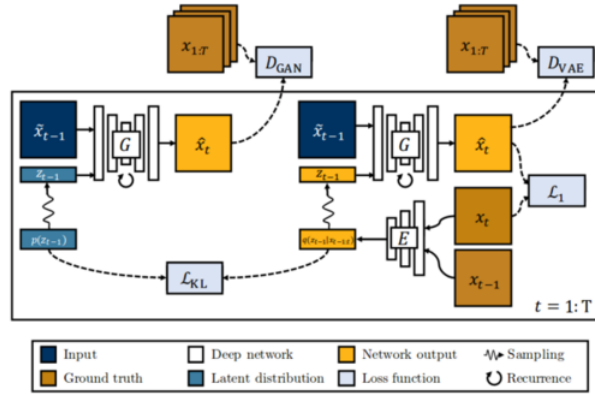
$x_{1:T}$

$D_{\text{GAN}}$

$x_{1:T}$

$D_{\text{VAE}}$

$\tilde{x}_{t-1}$

$G$

$\hat{x}_t$

$\tilde{x}_{t-1}$

$G$

$\hat{x}_t$

$z_{t-1}$

$z_{t-1}$

$\mathcal{L}_1$

$x_t$

$p(z_{t-1})$

$q(z_{t-1}|x_{t-1:t})$

$E$

$\mathcal{L}_{\text{KL}}$

$x_{t-1}$

$t = 1\text{: T}$

Input
Deep network
Network output
Sampling
Ground truth
Latent distribution
Loss function
Recurrence